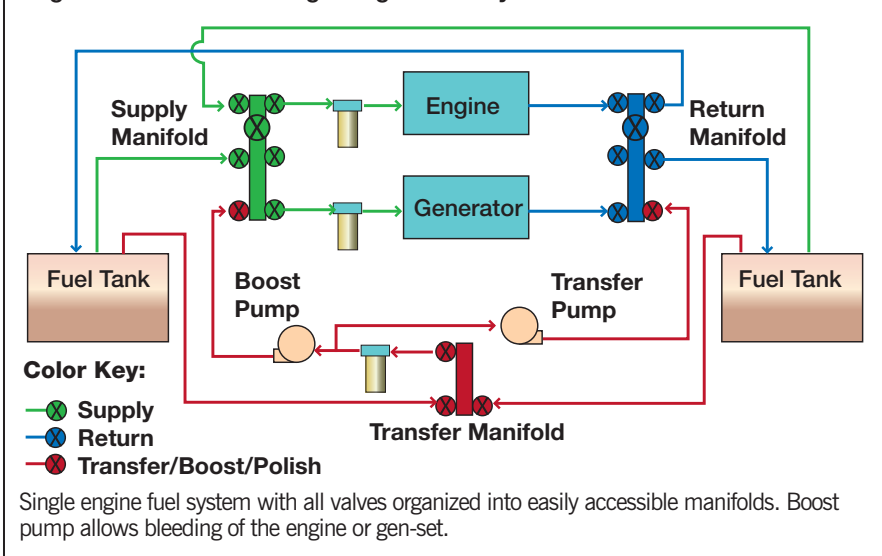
Supply Manifold

Engine

Return Manifold

Generator

Fuel Tank

Boost Pump

Transfer Pump

Fuel Tank

Color Key:

Supply

Return

Transfer/Boost/Polish

Transfer Manifold

Single engine fuel system with all valves organized into easily accessible manifolds. Boost pump allows bleeding of the engine or gen-set.